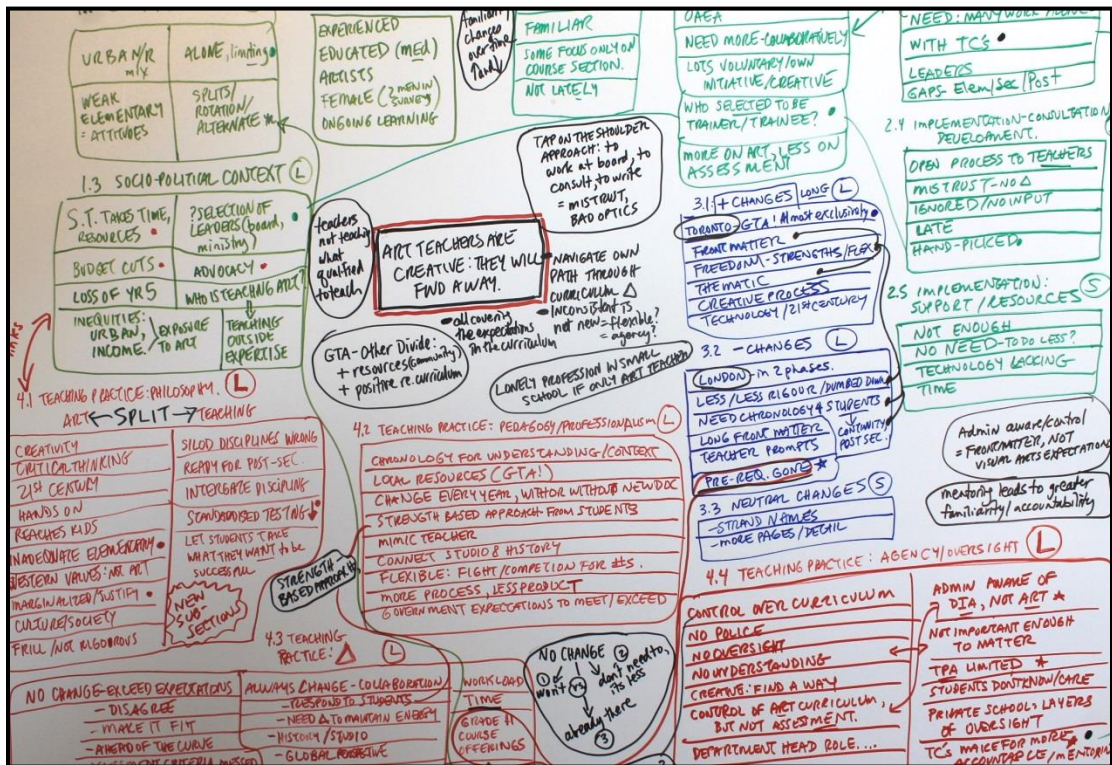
| URBAN/R mix | ALONE, limiting |
|---|---|
| WEAK ELEMENTARY = ATTITUDES | SPLITS/ ROTATION/ ALTERNATE yr |

EXPERIENCED
EDUCATED (MEd)
ARTISTS
FEMALE (2 MEN IN SURVEY)
ONGOING LEARNING

familiar change over time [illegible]

FAMILIAR
SOME FOCUS ONLY ON COURSE SECTION.
NOT LATELY

OAEA
NEED MORE-COLLABORATIVELY
LOTS VOLUNTARY/OWN INITIATIVE/CREATIVE
WHO SELECTED TO BE TRAINER/TRAINEE?
MORE ON ART, LESS ON ASSESSMENT

NEED: MANY WORK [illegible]
WITH TC'S
LEADERS
GAPS - Elem/Sec/Post

2.4 IMPLEMENTATION - CONSULTATION DEVELOPMENT.
OPEN PROCESS TO TEACHERS
MISTRUST - NO Δ
IGNORED/NO INPUT
LATE
HAND-PICKED

1.3 SOCIO-POLITICAL CONTEXT (L)

| S.T. TAKES TIME, RESOURCES | ?SELECTION OF LEADERS (board, ministry) |
|---|---|
| BUDGET CUTS | ADVOCACY |
| LOSS OF YR 5 | WHO IS TEACHING ART? |
| INEQUITIES: URBAN, INCOME. | EXPOSURE TO ART / TEACHING OUTSIDE EXPERTISE |

TAP ON THE SHOULDER APPROACH: to work at board, to consult, to write = MISTRUST, BAD OPTICS

teachers not teaching what qualified to teach

ART TEACHERS ARE CREATIVE: THEY WILL FIND A WAY.

NAVIGATE OWN PATH THROUGH CURRICULUM Δ
- inconsistent is not new = flexible? = agency?
- all covering the expectations in the curriculum

GTA - Other Divide:
+ resources (community)
+ positive re. curriculum

LONELY PROFESSION IN SMALL SCHOOL IF ONLY ART TEACHER

3.1 + CHANGES LONG (L)
TORONTO - GTA! Almost exclusively
FRONT MATTER
FREEDOM - STRENGTHS/FLEX
THEMATIC
CREATIVE PROCESS
TECHNOLOGY/21st CENTURY

2.5 IMPLEMENTATION: SUPPORT/RESOURCES (S)
NOT ENOUGH
NO NEED - TO DO LESS?
TECHNOLOGY LACKING
TIME

3.2 - CHANGES (L)
LONDON - in 2 phases.
LESS/LESS RIGOUR/DUMBED DOWN
NEED CHRONOLOGY 4 STUDENTS
LONG FRONT MATTER
TEACHER PROMPTS
PRE-REQ. GONE ★
= CONTINUITY POST SEC.

Admin aware/control = FRONT MATTER, NOT VISUAL ARTS EXPECTATIONS

mentoring leads to greater familiarity/accountability

3.3 NEUTRAL CHANGES (S)
- STRAND NAMES
- MORE PAGES/DETAIL

4.1 TEACHING PRACTICE: PHILOSOPHY. (L)
ART ← SPLIT → TEACHING

| CREATIVITY | SILOD DISCIPLINES WRONG |
|---|---|
| CRITICAL THINKING | READY FOR POST-SEC. |
| 21st CENTURY | INTEGRATE DISCIPLINE |
| HANDS ON | STANDARDISED TESTING ↓ |
| REACHES KIDS | LET STUDENTS TAKE WHAT THEY WANT TO BE SUCCESSFUL |
| INADEQUATE ELEM/ECONOMY | |
| WESTERN VALUES: NOT ART | |
| MARGINALIZED/JUSTIFY | |
| CULTURE/SOCIETY | |
| FRILL/NOT RIGOROUS | |

NEW SUB-SECTIONS

STRENGTH-BASED APPROACH

4.2 TEACHING PRACTICE: PEDAGOGY/PROFESSIONALISM (L)
CHRONOLOGY FOR UNDERSTANDING/CONTEXT
LOCAL RESOURCES (GTA!)
CHANGE EVERY YEAR, WITH OR WITHOUT NEW DOC
STRENGTH BASED APPROACH FROM STUDENTS
MIMIC TEACHER
CONNECT STUDIO & HISTORY
FLEXIBLE: FIGHT/COMPETITION FOR #S.
MORE PROCESS, LESS PRODUCT
GOVERNMENT EXPECTATIONS TO MEET/EXCEED

4.3 TEACHING PRACTICE: Δ (L)

NO CHANGE
① won't
② don't need to, it's less
③ already there

4.4 TEACHING PRACTICE: AGENCY/OVERSIGHT (L)
CONTROL OVER CURRICULUM
NO POLICE
NO OVERSIGHT
NO UNDERSTANDING
CREATIVE: FIND A WAY
CONTROL OF ART CURRICULUM, BUT NOT ASSESSMENT.
DEPARTMENT HEAD ROLE...

ADMIN AWARE OF DIA, NOT ART ★
NOT IMPORTANT ENOUGH TO MATTER
TPA LIMITED ★
STUDENTS DON'T KNOW/CARE
PRIVATE SCHOOL: LAYERS OF OVERSIGHT
TC'S MAKE FOR MORE ACCOUNTAB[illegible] / MENTORIN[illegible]

| NO CHANGE - EXCEED EXPECTATIONS | ALWAYS CHANGE - COLLABORATION | WORKLOAD |
|---|---|---|
| - DISAGREE | - RESPOND TO STUDENTS | TIME |
| - MAKE IT FIT | - NEED Δ TO MAINTAIN ENERGY | GRADE 11 COURSE OFFERINGS |
| - AHEAD OF THE CURVE | - HISTORY/STUDIO | |
| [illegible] CRITERIA MISSED | - GLOBAL PERSPECTIVE | |

MAKES